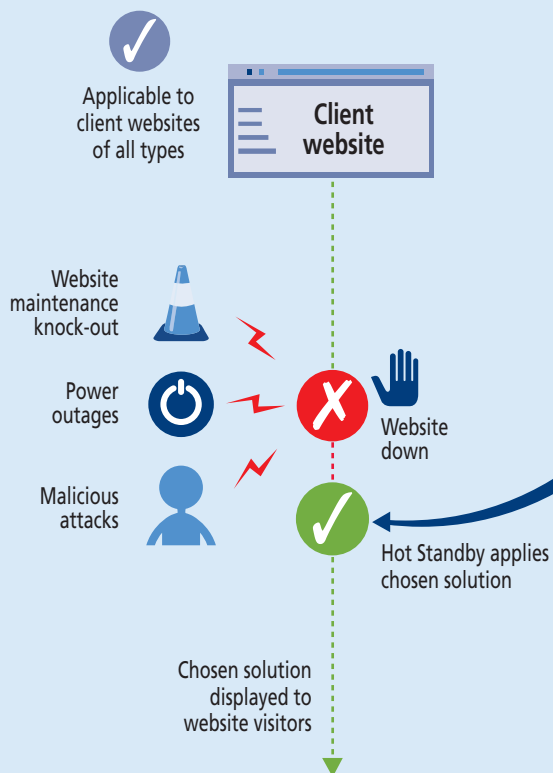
Applicable to client websites of all types

Client website

Website maintenance knock-out

Power outages

Malicious attacks

Website down

Hot Standby applies chosen solution

Chosen solution displayed to website visitors